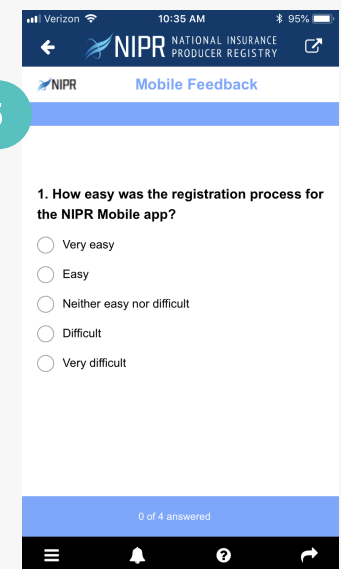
Verizon 10:35 AM 95%

NIPR NATIONAL INSURANCE PRODUCER REGISTRY

NIPR Mobile Feedback

1. How easy was the registration process for the NIPR Mobile app?

Very easy

Easy

Neither easy nor difficult

Difficult

Very difficult

0 of 4 answered